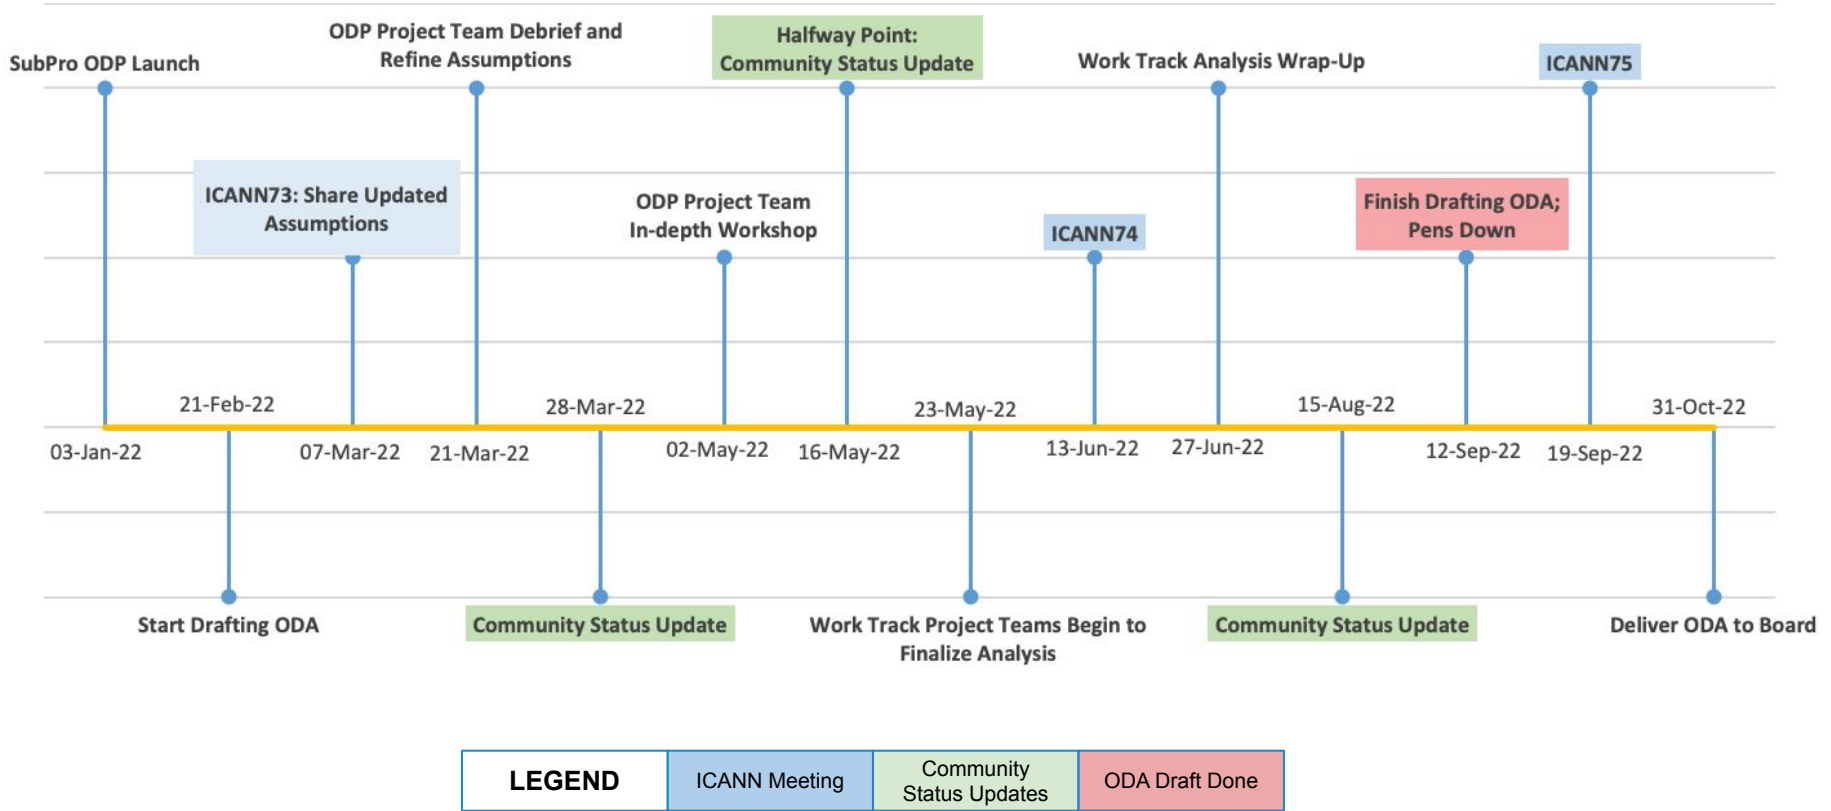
SubPro ODP Launch

ODP Project Team Debrief and Refine Assumptions

Halfway Point: Community Status Update

Work Track Analysis Wrap-Up

ICANN75

ICANN73: Share Updated Assumptions

ODP Project Team In-depth Workshop

ICANN74

Finish Drafting ODA; Pens Down

21-Feb-22

28-Mar-22

23-May-22

15-Aug-22

31-Oct-22

03-Jan-22

07-Mar-22

21-Mar-22

02-May-22

16-May-22

13-Jun-22

27-Jun-22

12-Sep-22

19-Sep-22

Start Drafting ODA

Community Status Update

Work Track Project Teams Begin to Finalize Analysis

Community Status Update

Deliver ODA to Board

| LEGEND | ICANN Meeting | Community Status Updates | ODA Draft Done |
|---|---|---|---|